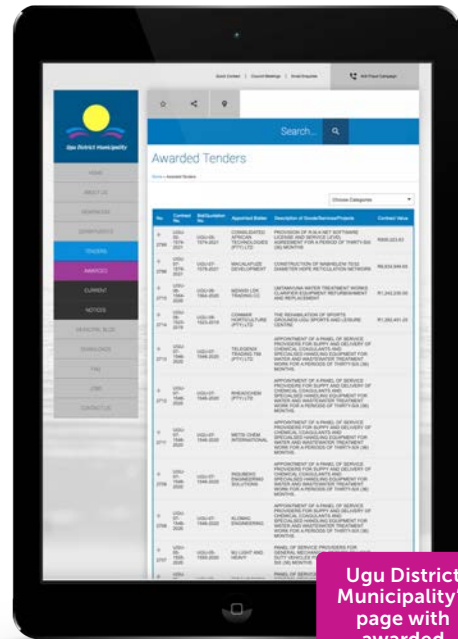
Quick Contact | Council Meetings | Email Enquiries

Ugu District Municipality

Search...

Awarded Tenders

Home » Awarded Tenders

Choose Categories

HOME

ABOUT US

TENDERS

AWARDED

CURRENT

NOTICES

FAQ

LINKS

CONTACT US

| No. | Contract No. | Bid/Quotation No. | Appointed Bidder | Description of Goods/Services/Projects | Contract Value |
|---|---|---|---|---|---|
| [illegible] | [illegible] | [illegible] | CONSOLIDATED AFRICAN TECHNOLOGIES (PTY) LTD | PROVISION OF SQL/LNET SOFTWARE LICENSE AND SERVICE LEVEL AGREEMENT FOR A PERIOD OF THIRTY-SIX (36) MONTHS | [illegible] |
| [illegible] | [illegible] | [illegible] | MACALAPISE DEVELOPMENT | CONSTRUCTION OF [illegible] DIAMETER PIPE RETICULATION NETWORK | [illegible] |
| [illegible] | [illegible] | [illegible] | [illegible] TRADING CC | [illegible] WATER TREATMENT WORKS CLARIFIER EQUIPMENT REFURBISHMENT AND REPLACEMENT | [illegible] |
| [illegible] | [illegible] | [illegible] | CONNAIR HORTICULTURE (PTY) LTD | THE REHABILITATION OF SPORTS GROUNDS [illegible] SPORTS AND LEISURE CENTRE | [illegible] |
| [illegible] | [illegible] | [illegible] | TELESEKA TRADING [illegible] (PTY) LTD | APPOINTMENT OF A PANEL OF SERVICE PROVIDERS FOR SUPPLY AND DELIVERY OF CHEMICAL CONSUMABLES AND SPECIALISED HANDLING EQUIPMENT FOR WATER AND WASTEWATER TREATMENT WORK FOR A PERIOD OF THIRTY-SIX (36) MONTHS | |
| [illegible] | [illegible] | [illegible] | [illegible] (PTY) LTD | APPOINTMENT OF A PANEL OF SERVICE PROVIDERS FOR SUPPLY AND DELIVERY OF CHEMICAL CONSUMABLES AND SPECIALISED HANDLING EQUIPMENT FOR WATER AND WASTEWATER TREATMENT WORK FOR A PERIOD OF THIRTY-SIX (36) MONTHS | |
| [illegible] | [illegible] | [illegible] | METSI CHEM INTERNATIONAL | APPOINTMENT OF A PANEL OF SERVICE PROVIDERS FOR SUPPLY AND DELIVERY OF CHEMICAL CONSUMABLES AND SPECIALISED HANDLING EQUIPMENT FOR WATER AND WASTEWATER TREATMENT WORK FOR A PERIOD OF THIRTY-SIX (36) MONTHS | |
| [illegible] | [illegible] | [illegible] | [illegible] ENGINEERING SOLUTIONS | APPOINTMENT OF A PANEL OF SERVICE PROVIDERS FOR SUPPLY AND DELIVERY OF CHEMICAL CONSUMABLES AND SPECIALISED HANDLING EQUIPMENT FOR WATER AND WASTEWATER TREATMENT WORK FOR A PERIOD OF THIRTY-SIX (36) MONTHS | |
| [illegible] | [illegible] | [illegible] | KLOMAC ENGINEERING | APPOINTMENT OF A PANEL OF SERVICE PROVIDERS FOR SUPPLY AND DELIVERY OF CHEMICAL CONSUMABLES AND SPECIALISED HANDLING EQUIPMENT FOR WATER AND WASTEWATER TREATMENT WORK FOR A PERIOD OF THIRTY-SIX (36) MONTHS | |
| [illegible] | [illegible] | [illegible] | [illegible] LIGHT AND HEAVY | PANEL OF SERVICE PROVIDERS FOR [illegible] | |

Ugu District Municipality's page with awarded